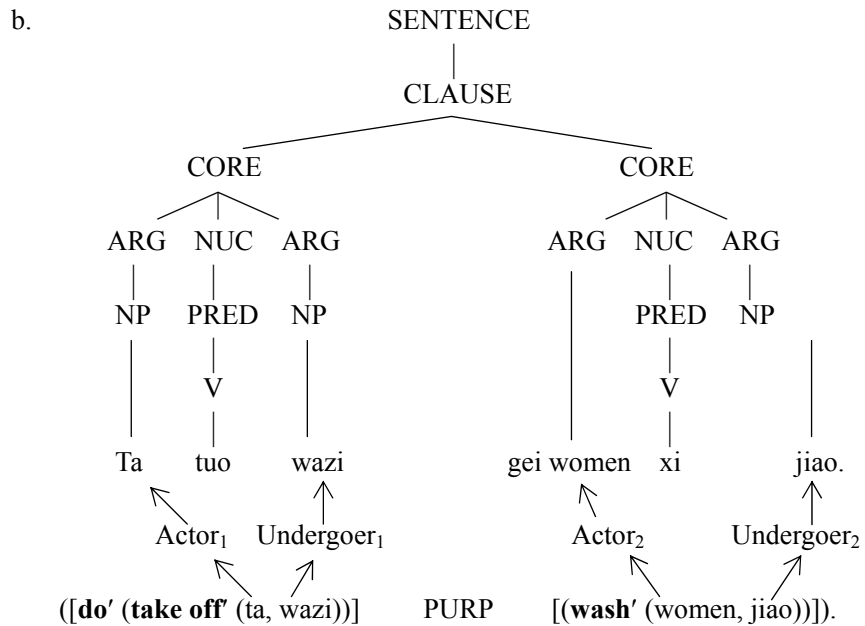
b.

SENTENCE

CLAUSE

CORE

ARG NUC ARG

NP PRED NP

V

Ta tuo wazi

Actor$_1$ Undergoer$_1$

([**do′** (**take off′** (ta, wazi))] PURP

CORE

ARG NUC ARG

PRED NP

V

gei women xi jiao.

Actor$_2$ Undergoer$_2$

[(**wash′** (women, jiao))]).